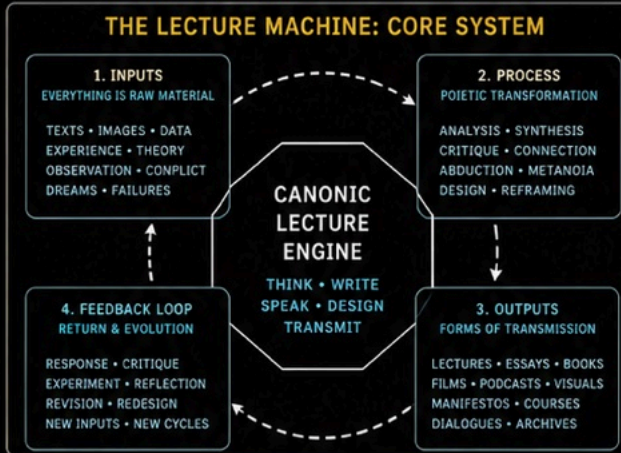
THE LECTURE MACHINE: CORE SYSTEM

1. INPUTS
EVERYTHING IS RAW MATERIAL

TEXTS • IMAGES • DATA
EXPERIENCE • THEORY
OBSERVATION • CONFLICT
DREAMS • FAILURES

2. PROCESS
POIETIC TRANSFORMATION

ANALYSIS • SYNTHESIS
CRITIQUE • CONNECTION
ABDUCTION • METANOIA
DESIGN • REFRAMING

CANONIC
LECTURE
ENGINE

THINK • WRITE
SPEAK • DESIGN
TRANSMIT

4. FEEDBACK LOOP
RETURN & EVOLUTION

RESPONSE • CRITIQUE
EXPERIMENT • REFLECTION
REVISION • REDESIGN
NEW INPUTS • NEW CYCLES

3. OUTPUTS
FORMS OF TRANSMISSION

LECTURES • ESSAYS • BOOKS
FILMS • PODCASTS • VISUALS
MANIFESTOS • COURSES
DIALOGUES • ARCHIVES